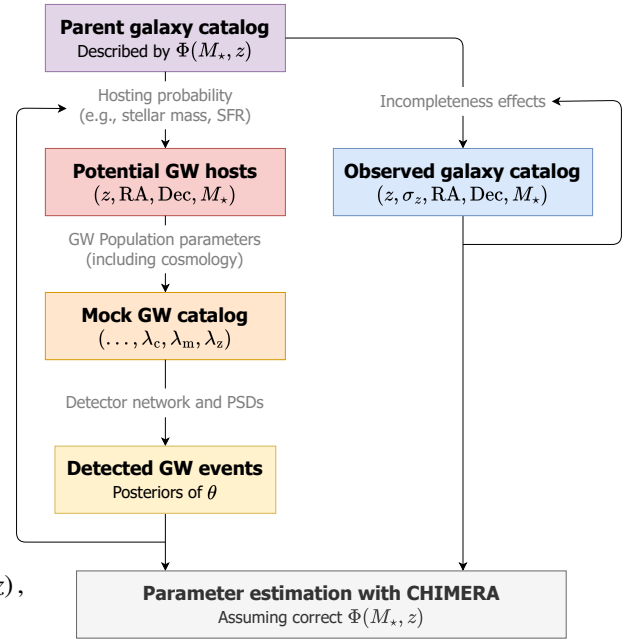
**Parent galaxy catalog**
Described by $\Phi(M_{\star}, z)$

Hosting probability (e.g., stellar mass, SFR)

Incompleteness effects

**Potential GW hosts**
$(z, \mathrm{RA}, \mathrm{Dec}, M_{\star})$

**Observed galaxy catalog**
$(z, \sigma_z, \mathrm{RA}, \mathrm{Dec}, M_{\star})$

GW Population parameters (including cosmology)

**Mock GW catalog**
$(\ldots, \lambda_{\mathrm{c}}, \lambda_{\mathrm{m}}, \lambda_{\mathrm{z}})$

Detector network and PSDs

**Detected GW events**
Posteriors of $\theta$

$z)$,

**Parameter estimation with CHIMERA**
Assuming correct $\Phi(M_{\star}, z)$